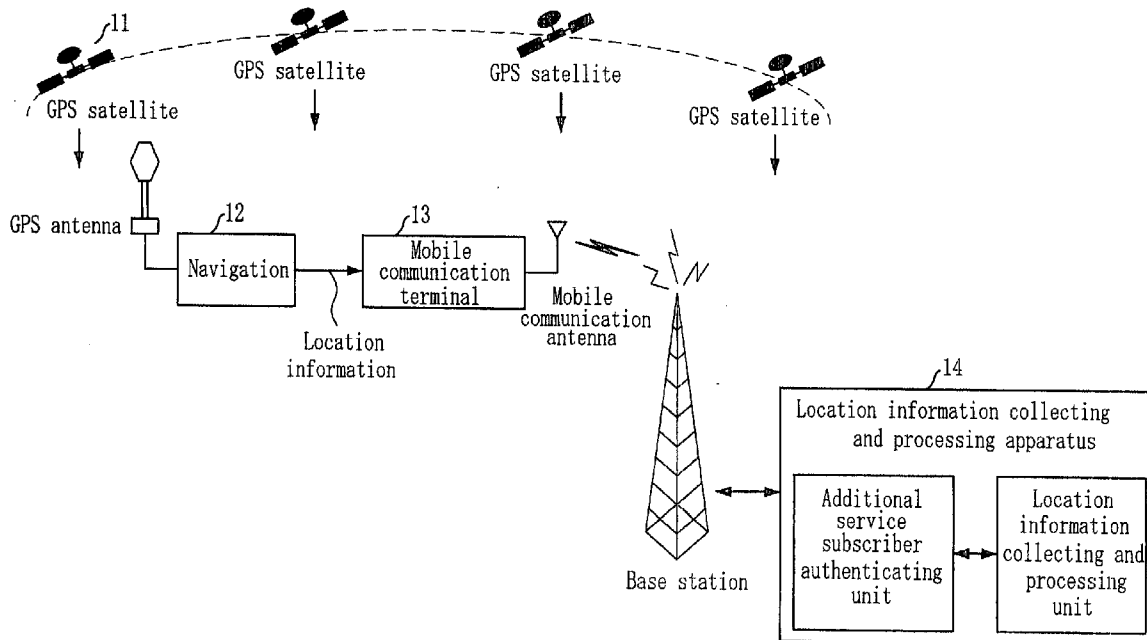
11

GPS satellite

GPS satellite

GPS satellite

GPS satellite

GPS antenna

12

Navigation

13

Mobile communication terminal

Mobile communication antenna

Location information

14

Location information collecting and processing apparatus

Additional service subscriber authenticating unit

Location information collecting and processing unit

Base station